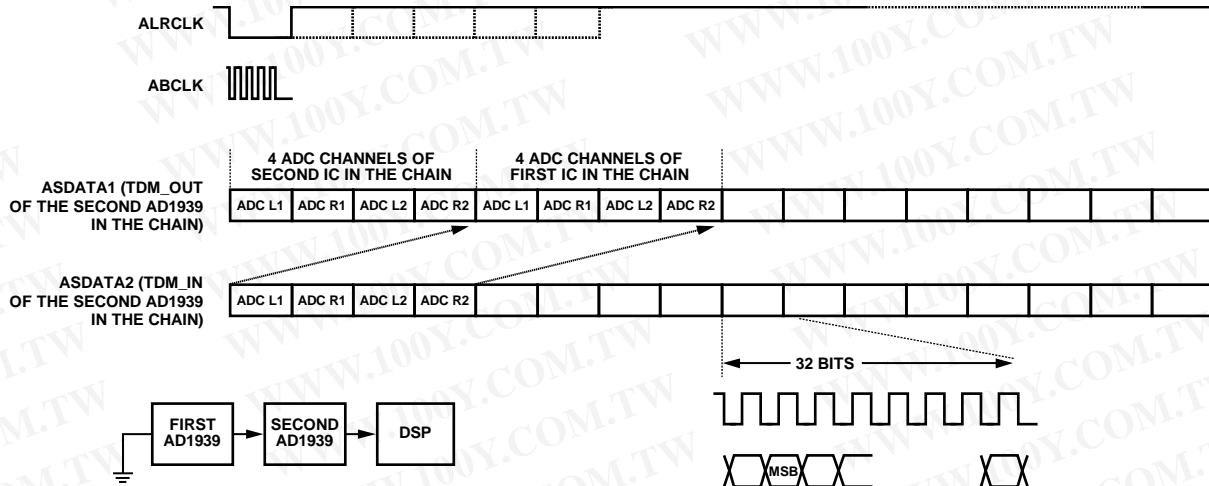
ALRCLK

ABCLK

4 ADC CHANNELS OF SECOND IC IN THE CHAIN

4 ADC CHANNELS OF FIRST IC IN THE CHAIN

ASDATA1 (TDM_OUT OF THE SECOND AD1939 IN THE CHAIN)

| ADC L1 | ADC R1 | ADC L2 | ADC R2 | ADC L1 | ADC R1 | ADC L2 | ADC R2 |
|---|---|---|---|---|---|---|---|

ASDATA2 (TDM_IN OF THE SECOND AD1939 IN THE CHAIN)

| ADC L1 | ADC R1 | ADC L2 | ADC R2 |
|---|---|---|---|

32 BITS

FIRST AD1939

SECOND AD1939

DSP

MSB

WWW.100Y.COM.TW